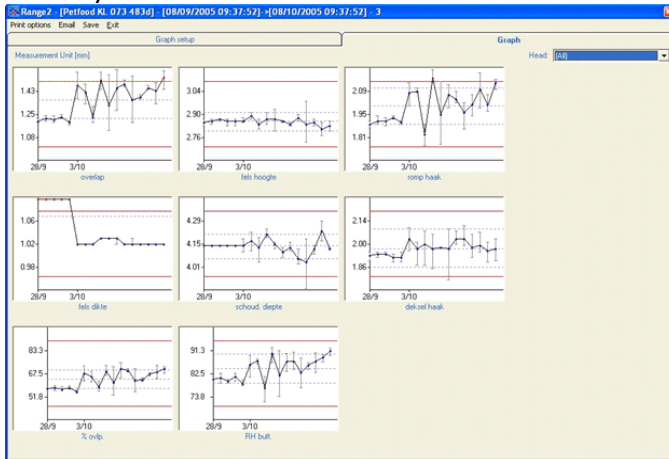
Range2 - [Petfood KL 073 483d] - [08/09/2005 09:37:52] -» [08/10/2005 09:37:52] - 3

Print options Email Save Exit

Graph setup

Graph

Measurement Unit [mm]

Head: (All)

1.43
1.25
1.08
28/9
3/10
overlap

3.04
2.90
2.76
fels hoogte

2.09
1.95
1.81
romp haak

1.06
1.02
0.98
28/9
3/10
fels dikte

4.29
4.15
4.01
schoud. diepte

2.14
2.00
1.86
28/9
3/10
deksel haak

83.3
67.5
51.8
28/9
3/10
% ovlp.

91.3
82.5
73.8
RH butt.